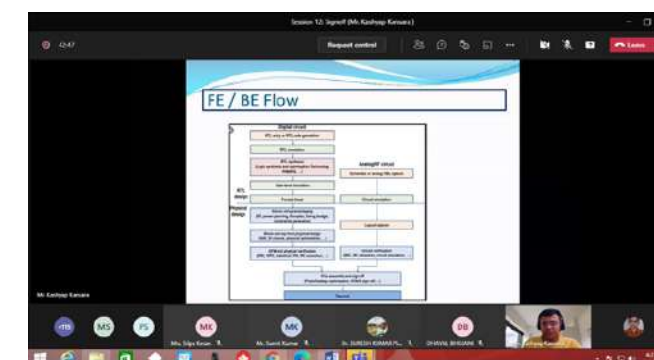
Session 12: Signoff (Mr. Kashyap Kansara)

42:47

Request control

Leave

FE / BE Flow

Digital circuit

RTL simulation

RTL synthesis

Analog/RF circuit

RTL design

Physical design

Circuit simulation

Layout design

Tape-out

Mr. Kashyap Kansara

MS

FS

MK

MK

DB

Ms. Silpa Kesan

Mr. Sumit Kumar

Dr. SURESH KUMAR PL...

DHAVAL BHUVANI